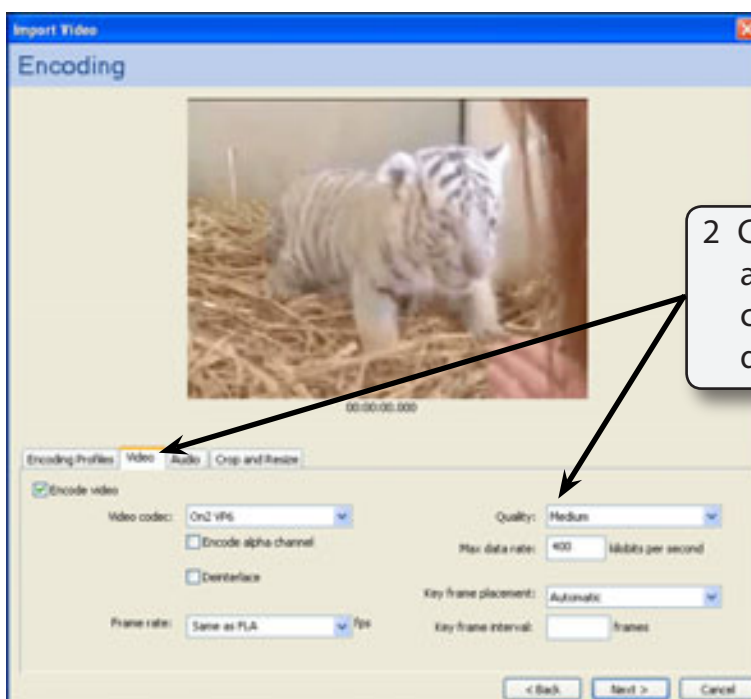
Import Video

Encoding

00:00:00.000

2 C
a
c
c

Encoding Profiles | Video | Audio | Crop and Resize

Encode video

Video codec: On2 VP6

Encode alpha channel

Deinterlace

Frame rate: Same as FLA fps

Quality: Medium

Max data rate: 400 kilobits per second

Key frame placement: Automatic

Key frame interval: frames

< Back | Next > | Cancel